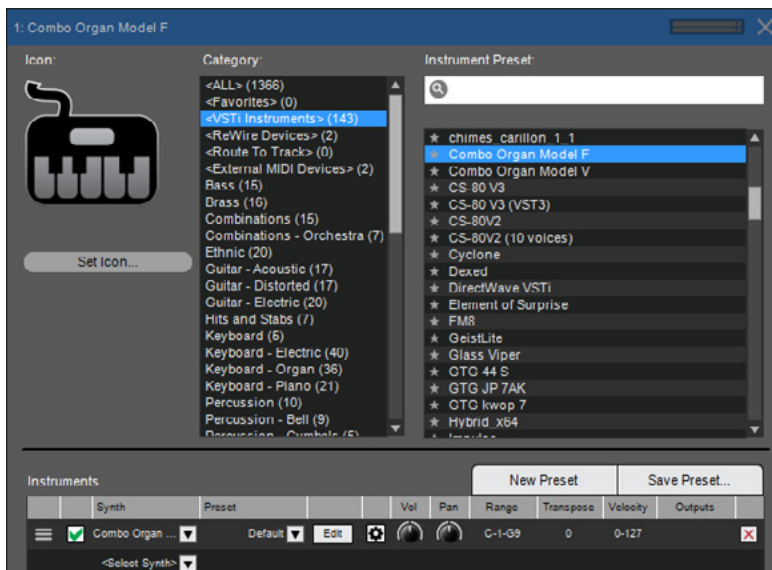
1: Combo Organ Model F

Icon:

Set Icon...

Category:

<ALL> (1366)
<Favorites> (0)
<VSTi Instruments> (143)
<ReWire Devices> (2)
<Route To Track> (0)
<External MIDI Devices> (2)
Bass (15)
Brass (10)
Combinations (15)
Combinations - Orchestra (7)
Ethnic (20)
Guitar - Acoustic (17)
Guitar - Distorted (17)
Guitar - Electric (20)
Hits and Stabs (7)
Keyboard (6)
Keyboard - Electric (40)
Keyboard - Organ (36)
Keyboard - Piano (21)
Percussion (10)
Percussion - Bell (9)
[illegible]

Instrument Preset:

chimes_carillon_1_1
Combo Organ Model F
Combo Organ Model V
CS-80 V3
CS-80 V3 (VST3)
CS-80V2
CS-80V2 (10 voices)
Cyclone
Dexed
DirectWave VSTi
Element of Surprise
FM8
GeistLite
Glass Viper
GTG 44 S
GTG JP 7AK
GTG kwop 7
Hybrid_x64
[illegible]

Instruments

New Preset
Save Preset...

| | | Synth | Preset | | | Vol | Pan | Range | Transpose | Velocity | Outputs | |
|---|---|---|---|---|---|---|---|---|---|---|---|---|
| | | Combo Organ ... | Default | Edit | | | | C-1-G9 | 0 | 0-127 | | |
| | | <Select Synth> | | | | | | | | | | |